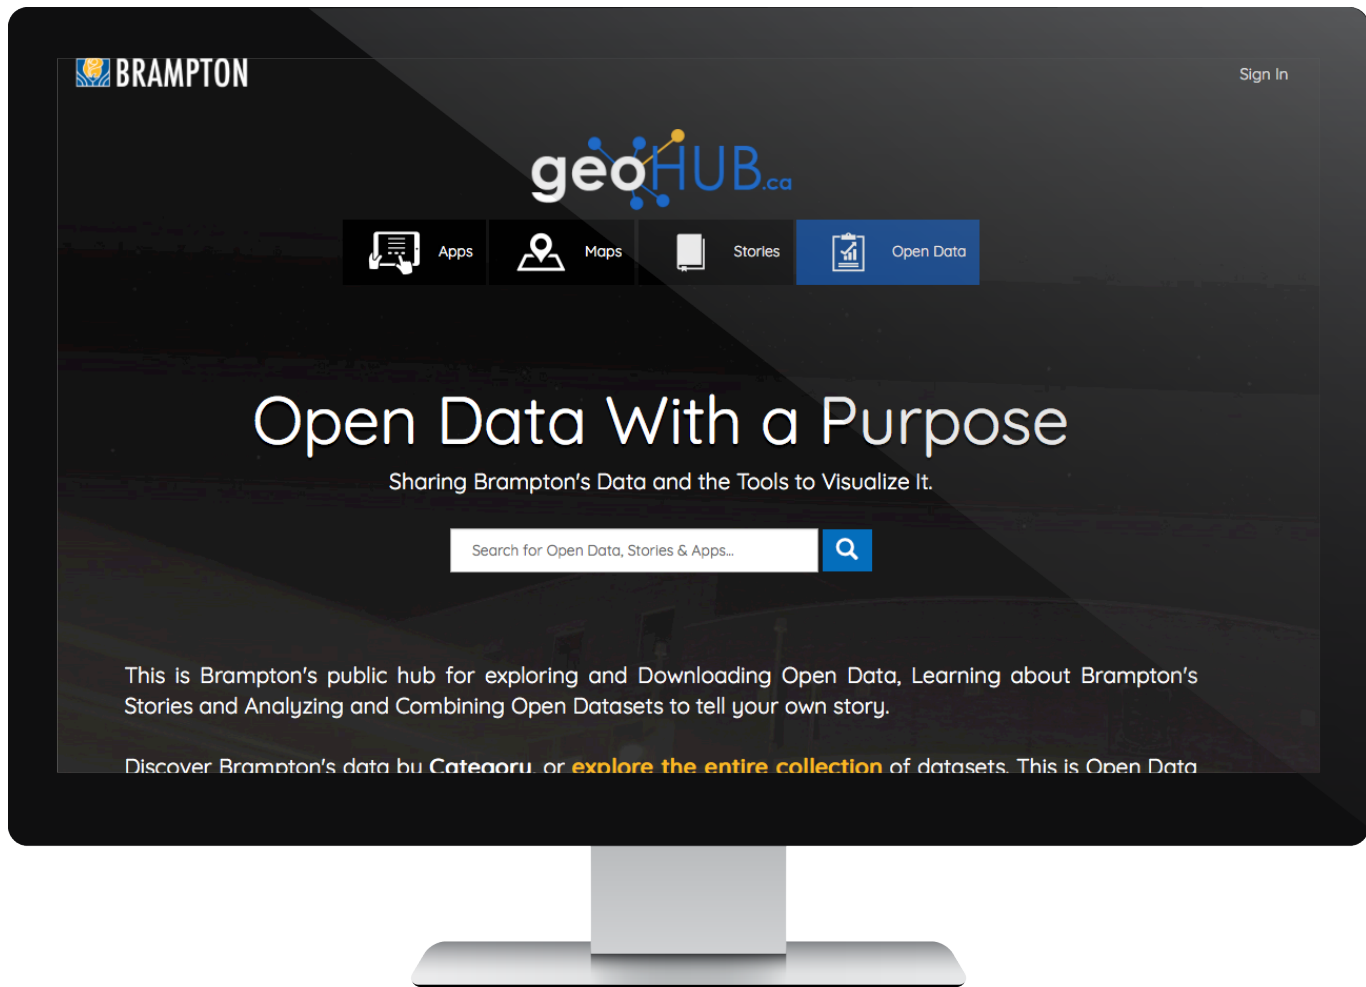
BRAMPTON

Sign In

geoHUB.ca

Apps Maps Stories Open Data

Open Data With a Purpose

Sharing Brampton's Data and the Tools to Visualize It.

Search for Open Data, Stories & Apps...

This is Brampton's public hub for exploring and Downloading Open Data, Learning about Brampton's Stories and Analyzing and Combining Open Datasets to tell your own story.

Discover Brampton's data by Category, or explore the entire collection of datasets. This is Open Data